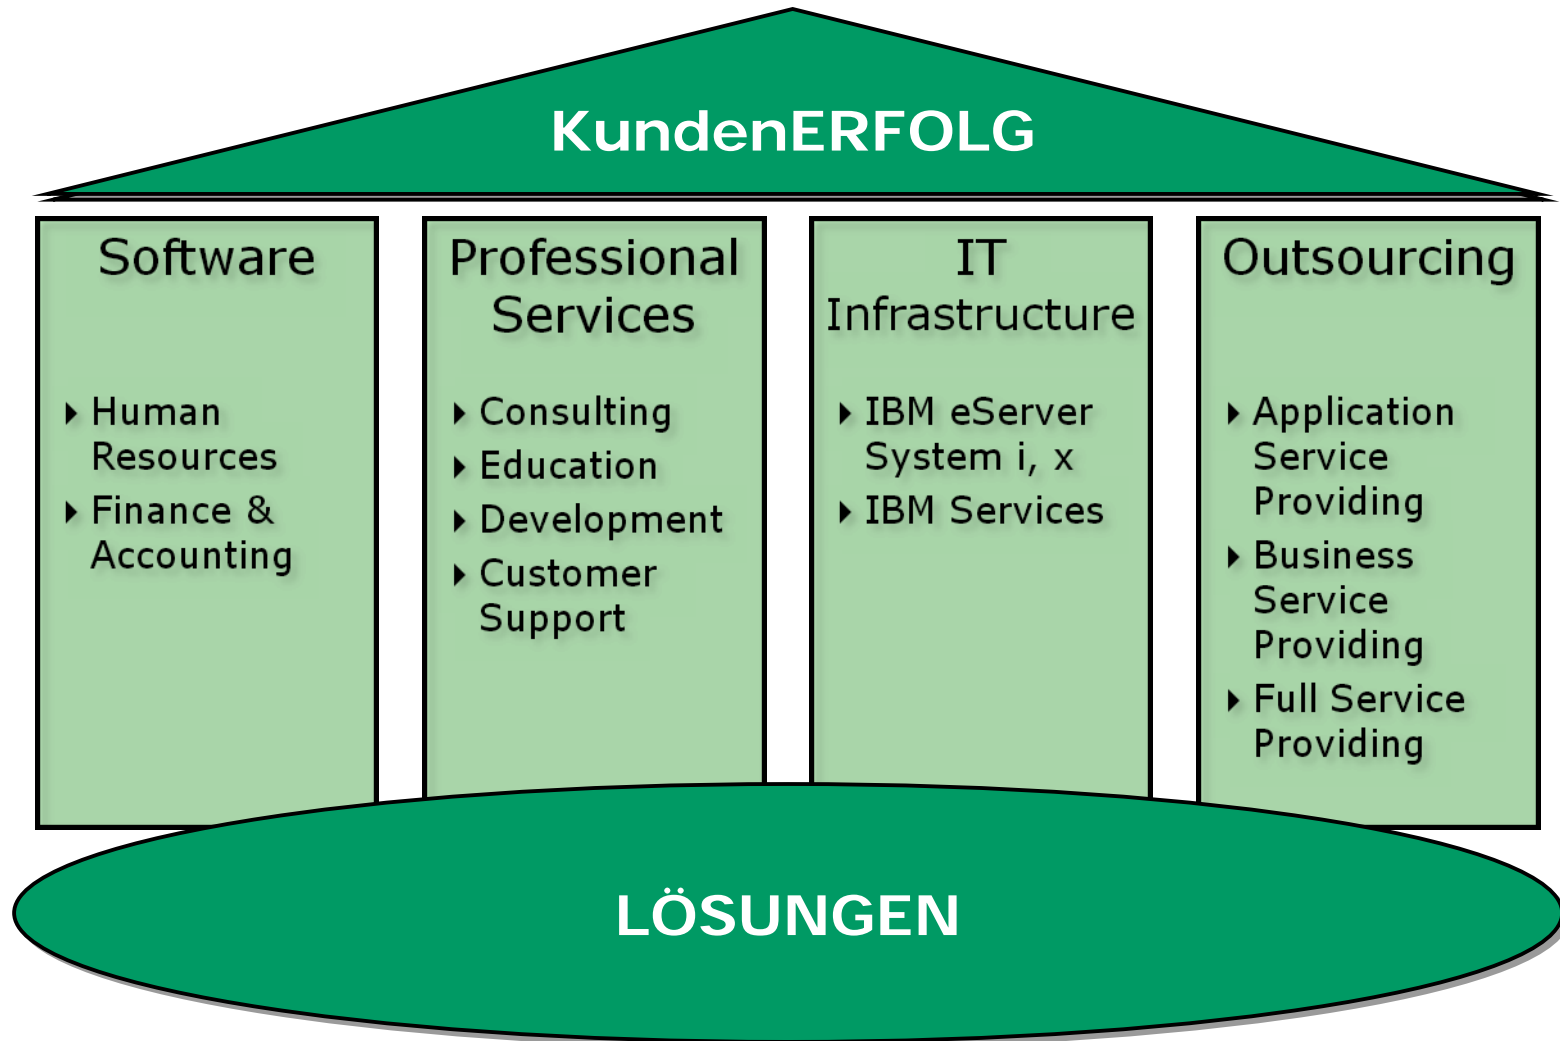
KundenERFOLG

Software

- Human Resources
- Finance & Accounting

Professional Services

- Consulting
- Education
- Development
- Customer Support

IT Infrastructure

- IBM eServer System i, x
- IBM Services

Outsourcing

- Application Service Providing
- Business Service Providing
- Full Service Providing

LÖSUNGEN